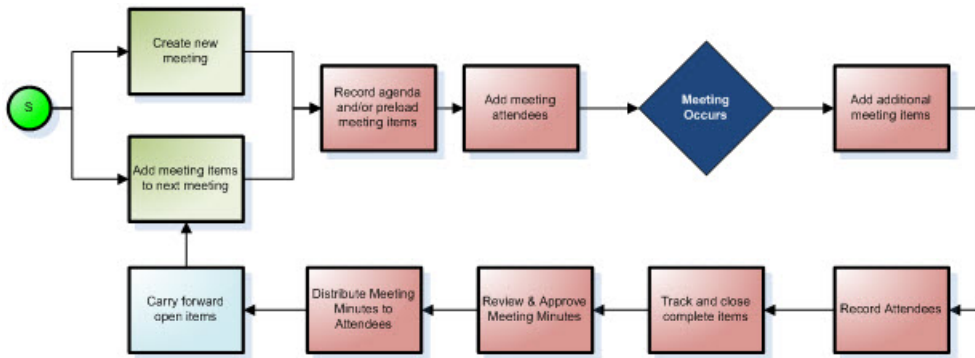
S

Create new meeting

Add meeting items to next meeting

Record agenda and/or preload meeting items

Add meeting attendees

Meeting Occurs

Add additional meeting items

Record Attendees

Track and close complete items

Review & Approve Meeting Minutes

Distribute Meeting Minutes to Attendees

Carry forward open items